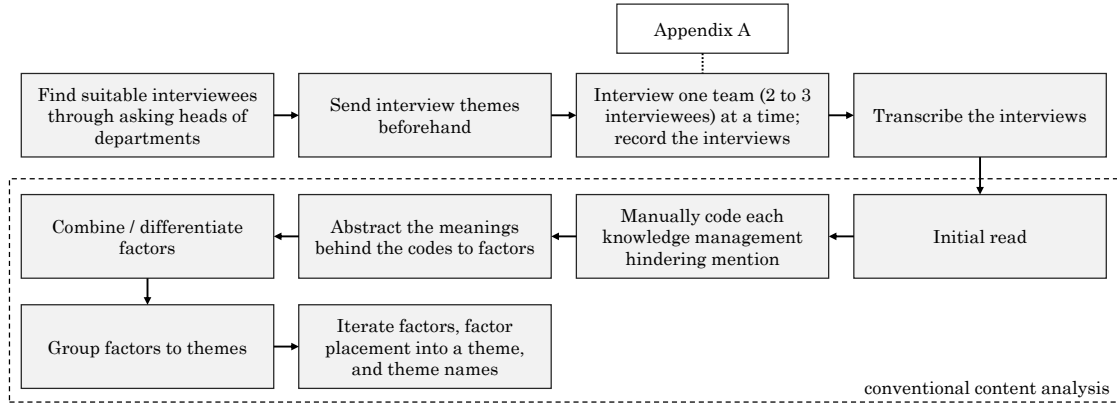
Appendix A

Find suitable interviewees through asking heads of departments

Send interview themes beforehand

Interview one team (2 to 3 interviewees) at a time; record the interviews

Transcribe the interviews

Initial read

Manually code each knowledge management hindering mention

Abstract the meanings behind the codes to factors

Combine / differentiate factors

Group factors to themes

Iterate factors, factor placement into a theme, and theme names

conventional content analysis